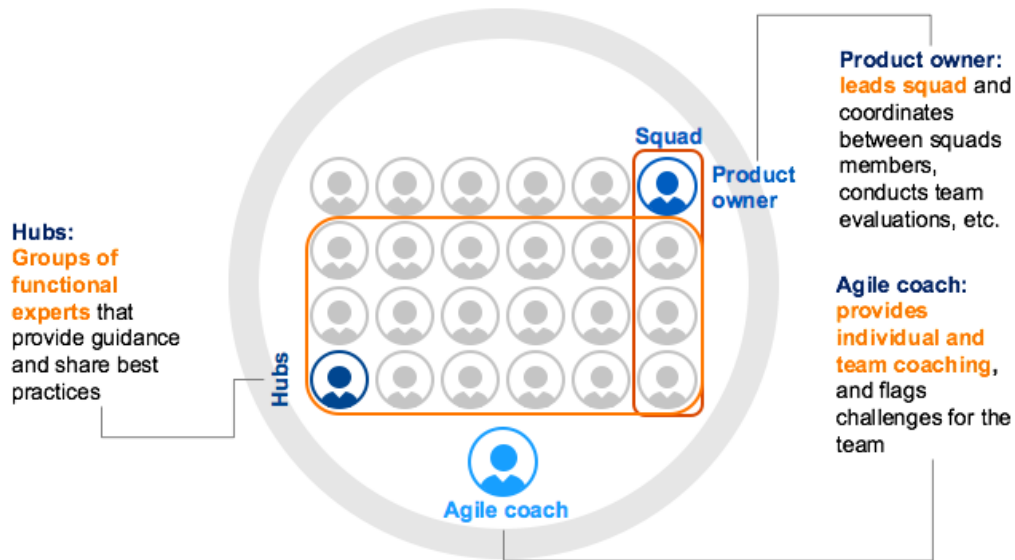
Hubs:
Groups of functional experts that provide guidance and share best practices

Squad

Product owner

Hubs

Agile coach

Product owner: leads squad and coordinates between squads members, conducts team evaluations, etc.

Agile coach: provides individual and team coaching, and flags challenges for the team